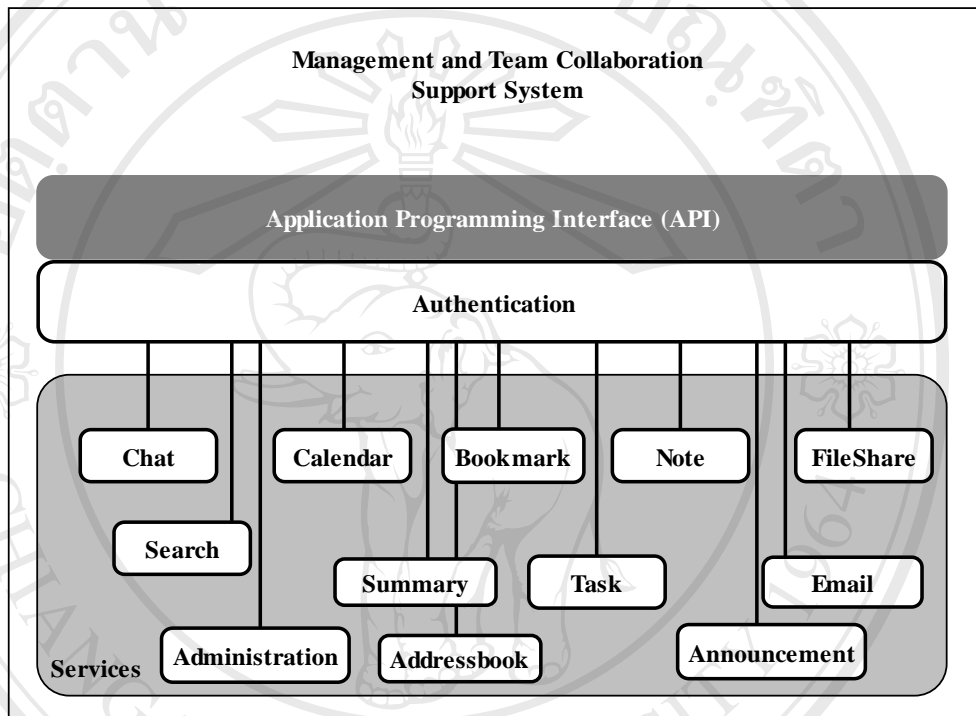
Management and Team Collaboration Support System

Application Programming Interface (API)

Authentication

Chat

Calendar

Bookmark

Note

FileShare

Search

Summary

Task

Email

Administration

Addressbook

Announcement

Services